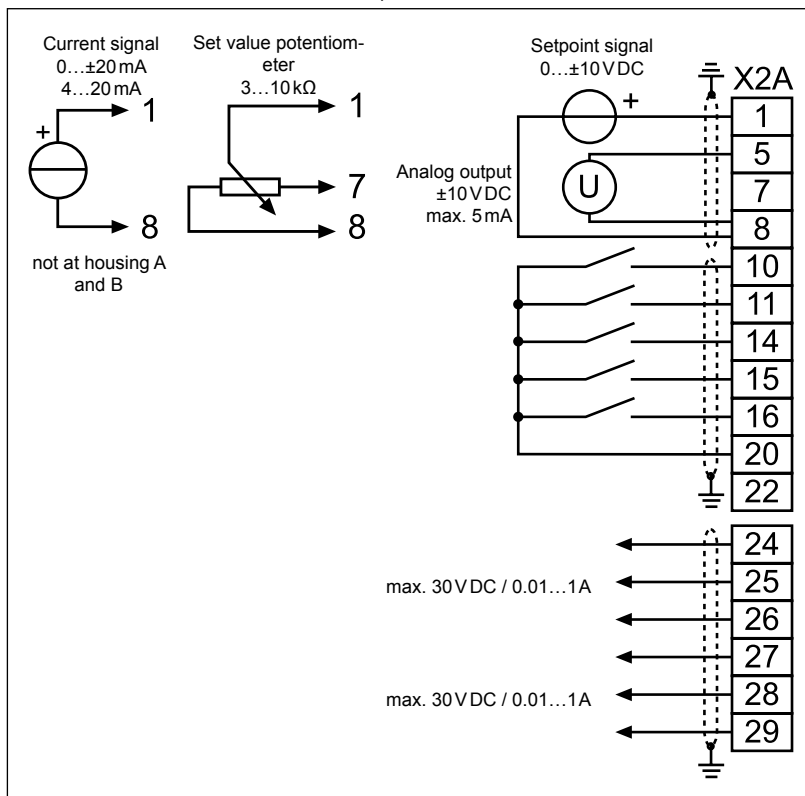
Current signal
0…±20 mA
4…20 mA

+

1

8

not at housing A and B

Set value potentiometer
3…10 kΩ

1

7

8

Setpoint signal
0…±10 V DC

+

Analog output
±10 V DC
max. 5 mA

U

X2A

1
5
7
8
10
11
14
15
16
20
22

24
25
26
27
28
29

max. 30 V DC / 0.01…1A

max. 30 V DC / 0.01…1A